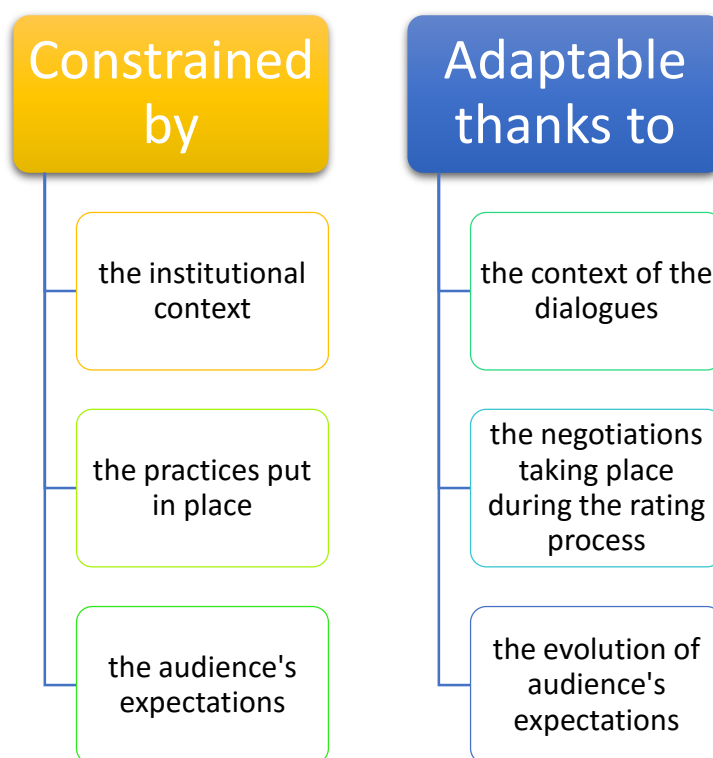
Constrained by

the institutional context

the practices put in place

the audience's expectations

Adaptable thanks to

the context of the dialogues

the negotiations taking place during the rating process

the evolution of audience's expectations